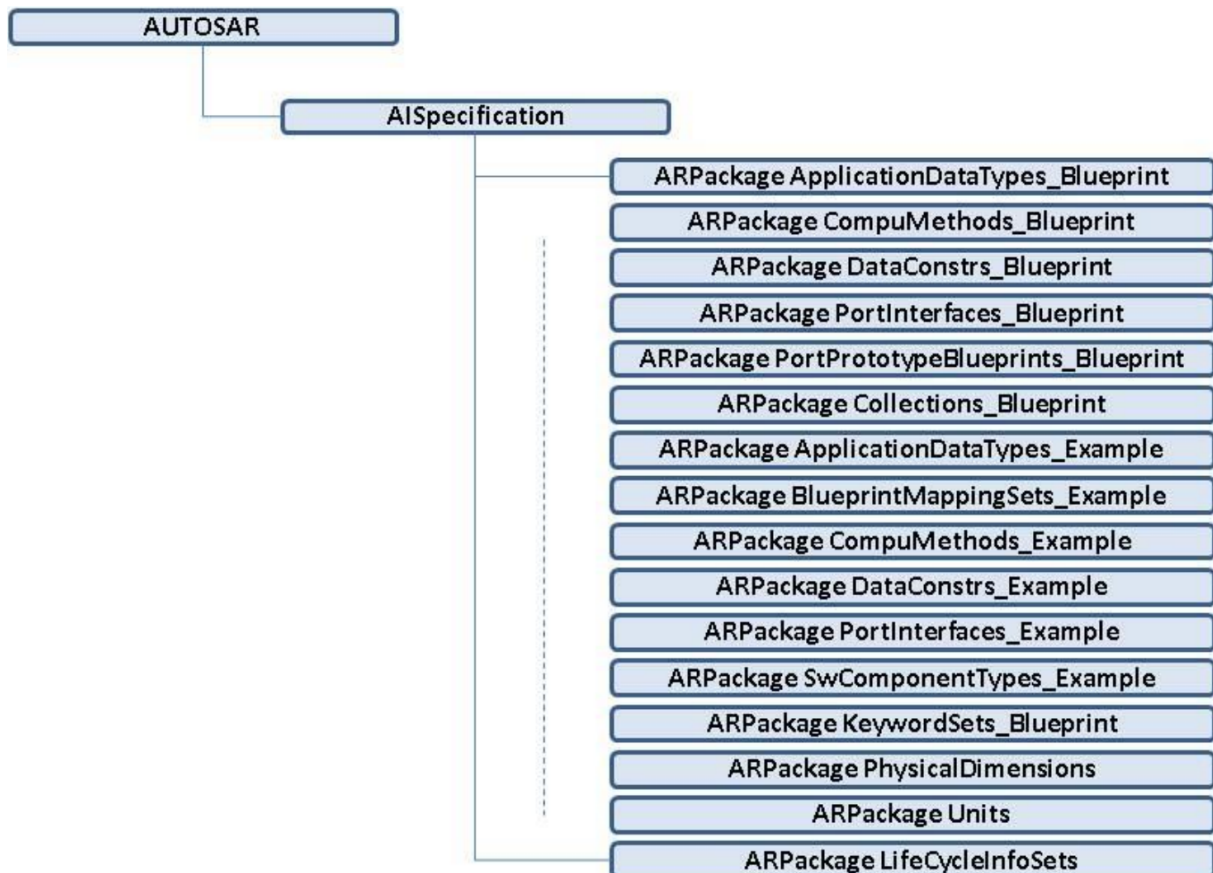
AUTOSAR

AISpecification

ARPackage ApplicationDataTypes_Blueprint

ARPackage CompuMethods_Blueprint

ARPackage DataConstrs_Blueprint

ARPackage PortInterfaces_Blueprint

ARPackage PortPrototypeBlueprints_Blueprint

ARPackage Collections_Blueprint

ARPackage ApplicationDataTypes_Example

ARPackage BlueprintMappingSets_Example

ARPackage CompuMethods_Example

ARPackage DataConstrs_Example

ARPackage PortInterfaces_Example

ARPackage SwComponentTypes_Example

ARPackage KeywordSets_Blueprint

ARPackage PhysicalDimensions

ARPackage Units

ARPackage LifeCycleInfoSets